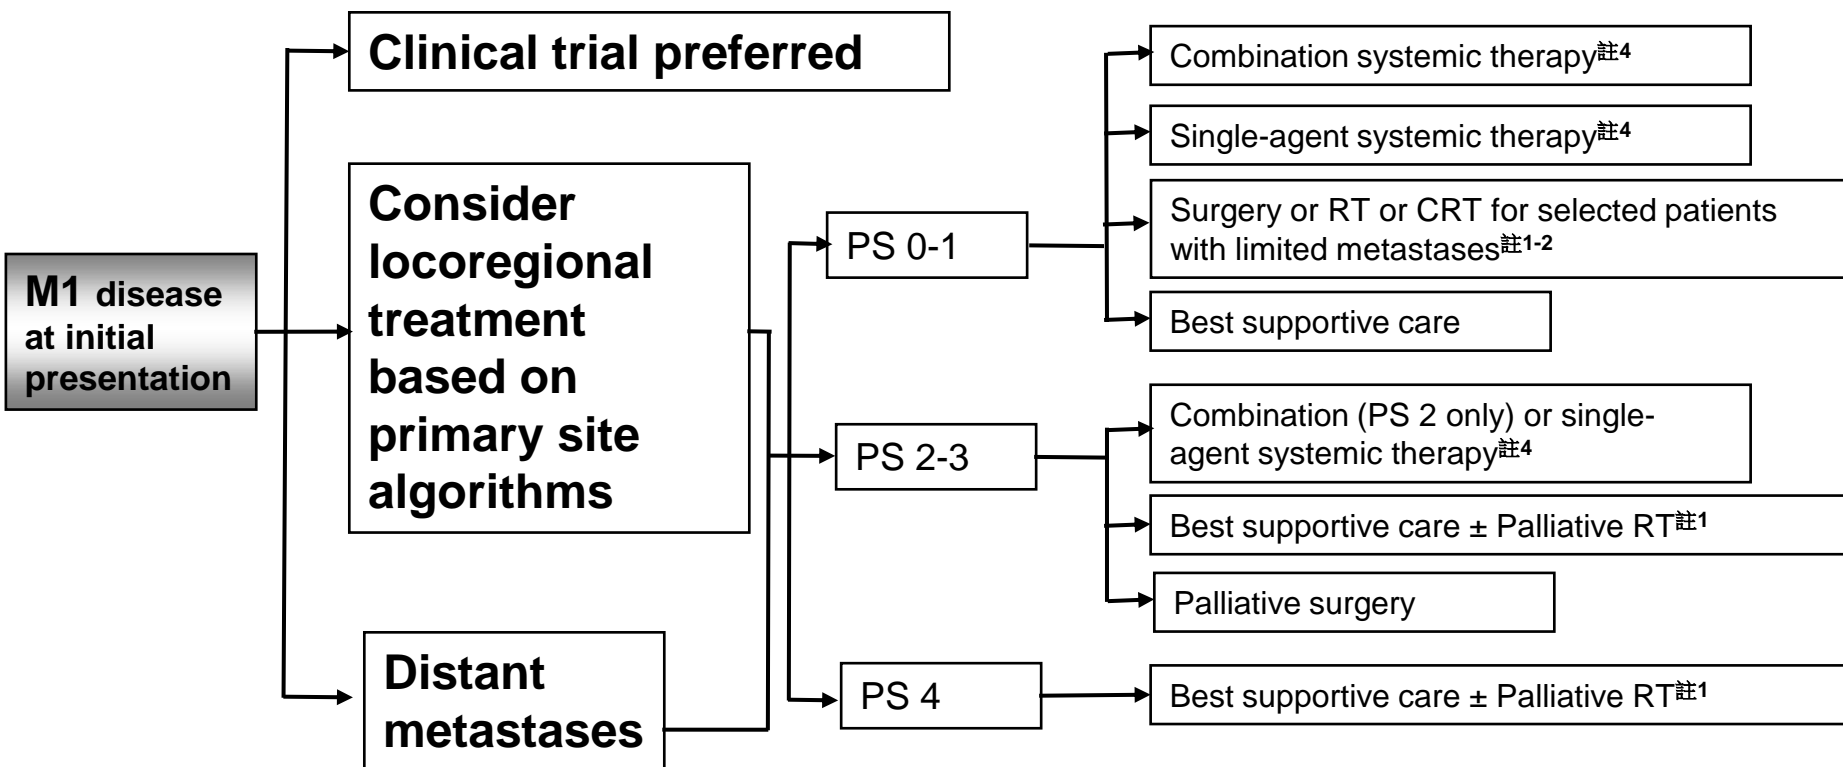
M1 disease at initial presentation

Clinical trial preferred

Consider locoregional treatment based on primary site algorithms

Distant metastases

PS 0-1

PS 2-3

PS 4

Combination systemic therapy註4

Single-agent systemic therapy註4

Surgery or RT or CRT for selected patients with limited metastases註1-2

Best supportive care

Combination (PS 2 only) or single-agent systemic therapy註4

Best supportive care ± Palliative RT註1

Palliative surgery

Best supportive care ± Palliative RT註1